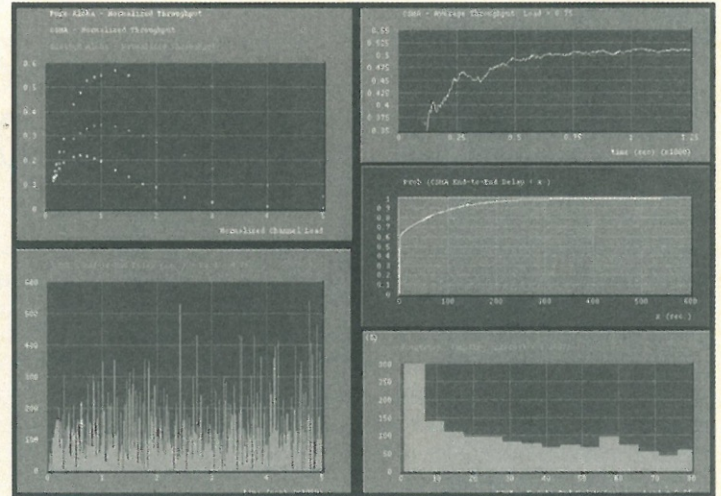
Pure Aloha - Normalized Throughput
CSMA - Normalized Throughput
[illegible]

0.6
0.5
0.4
0.3
0.2
0.1
0
0 1 2 3 4 5
Normalized Channel Load

CSMA - Average Throughput - Load = 0.75
0.55
0.525
0.5
0.475
0.45
0.425
0.4
0.375
0.35
0.25 0.5 0.75 1 1.25
Time (sec) (x1000)

Prob (CSMA End-to-End Delay < x)
1
0.9
0.8
0.7
0.6
0.5
0.4
0.3
0.2
0.1
0
0 100 200 300 400 500 600
x (sec)

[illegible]
600
500
400
300
200
100
0
0 1 2 3 4 5
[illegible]

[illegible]
300
250
200
150
100
50
0
5 15 20 30 40 50 60 70 80
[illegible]